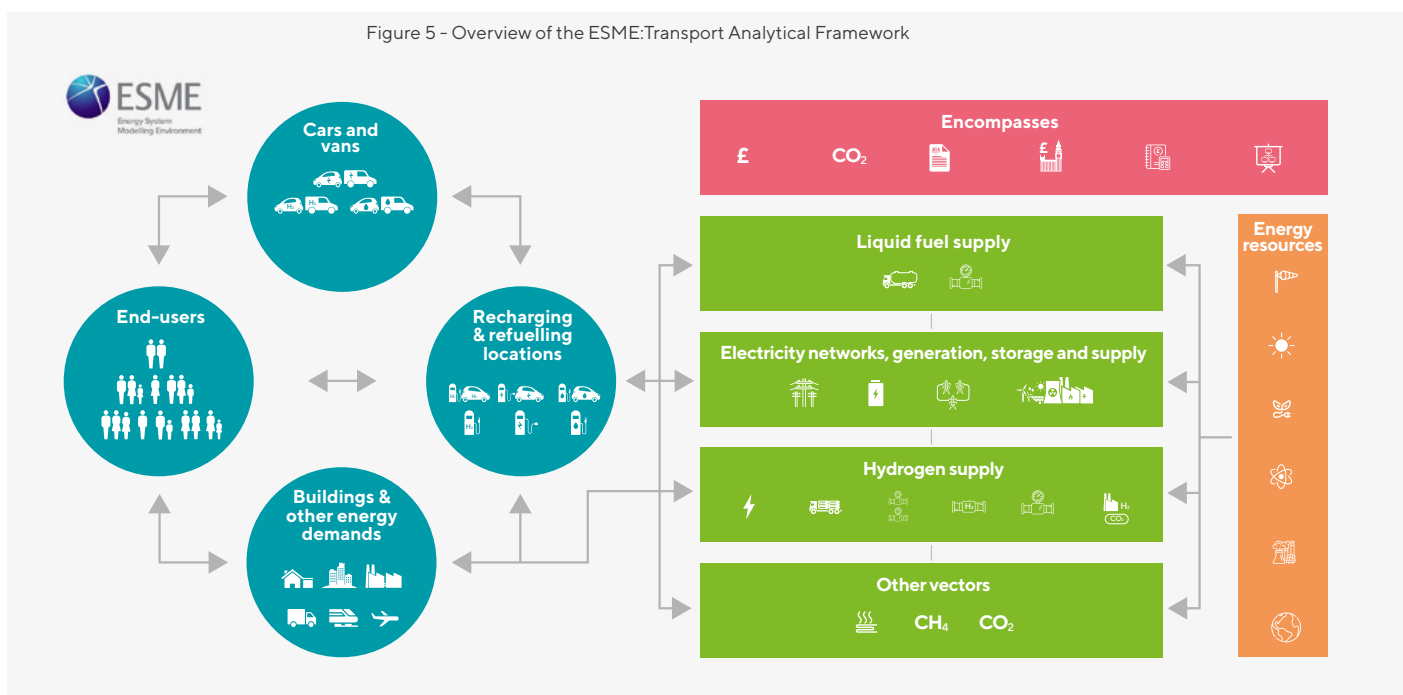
Figure 5 - Overview of the ESME:Transport Analytical Framework

ESME
Energy System Modelling Environment

Cars and vans

End-users

Recharging & refuelling locations

Buildings & other energy demands

Encompasses
£ $CO_2$

Liquid fuel supply

Electricity networks, generation, storage and supply

Hydrogen supply

$H_2$ $CO_2$

Other vectors
$CH_4$ $CO_2$

Energy resources